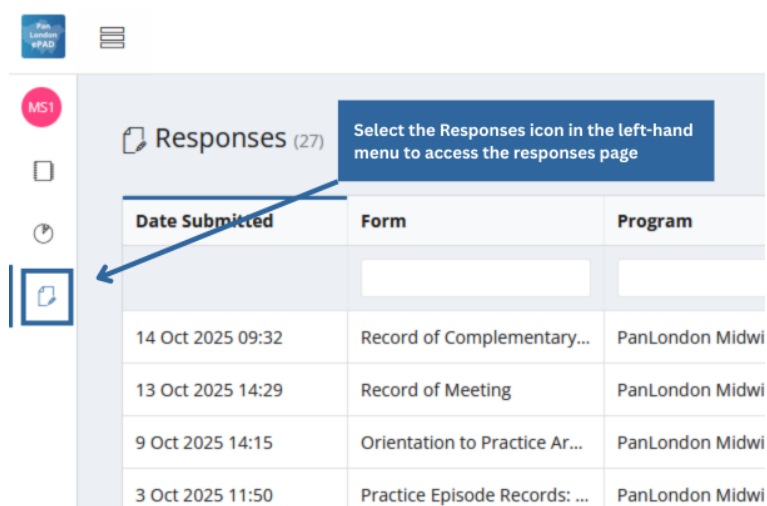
Pan London ePAD

MS1

Responses (27)

Select the Responses icon in the left-hand menu to access the responses page

| Date Submitted | Form | Program |
|---|---|---|
| | | |
| 14 Oct 2025 09:32 | Record of Complementary... | PanLondon Midwi |
| 13 Oct 2025 14:29 | Record of Meeting | PanLondon Midwi |
| 9 Oct 2025 14:15 | Orientation to Practice Ar... | PanLondon Midwi |
| 3 Oct 2025 11:50 | Practice Episode Records: ... | PanLondon Midwi |